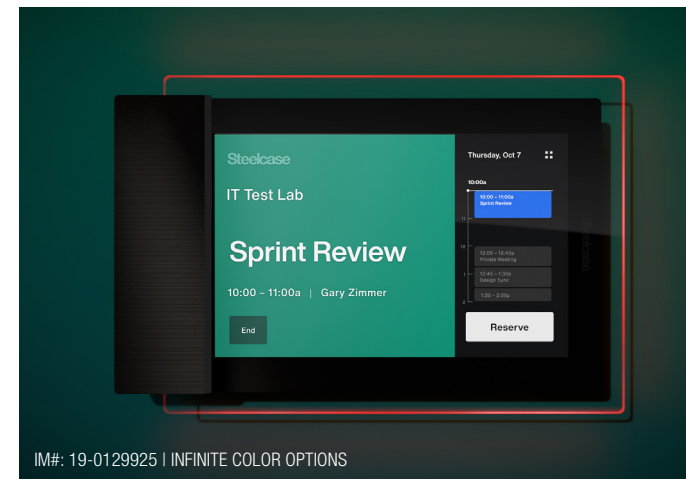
Steelcase

IT Test Lab

Sprint Review

10:00 – 11:00a | Gary Zimmer

End

Thursday, Oct 7

10:00a

10:00 – 11:00a
Sprint Review

11

12

12:00 – 12:45p
Private Meeting

1

12:45 – 1:30p
Design Sync

1:30 – 2:00p

2

Reserve

IM#: 19-0129925 | INFINITE COLOR OPTIONS